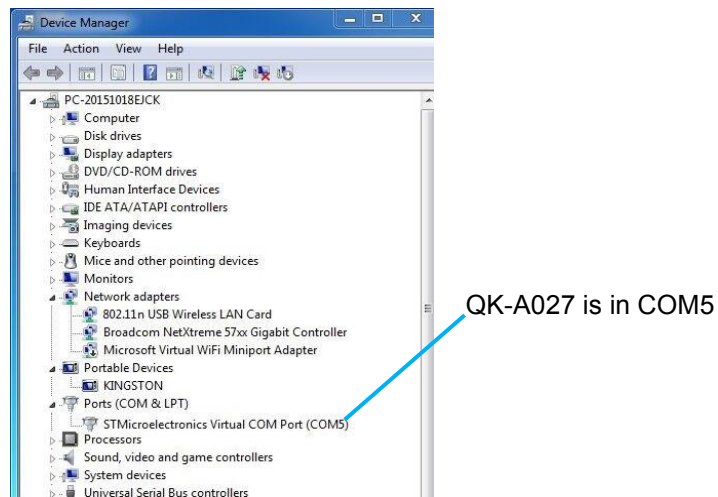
Device Manager

File Action View Help

PC-20151018EJCK
Computer
Disk drives
Display adapters
DVD/CD-ROM drives
Human Interface Devices
IDE ATA/ATAPI controllers
Imaging devices
Keyboards
Mice and other pointing devices
Monitors
Network adapters
802.11n USB Wireless LAN Card
Broadcom NetXtreme 57xx Gigabit Controller
Microsoft Virtual WiFi Miniport Adapter
Portable Devices
KINGSTON
Ports (COM & LPT)
STMicroelectronics Virtual COM Port (COM5)
Processors
Sound, video and game controllers
System devices
Universal Serial Bus controllers

QK-A027 is in COM5